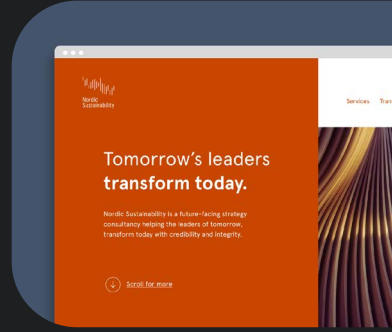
Nordic Sustainability

Services Tran

Tomorrow's leaders transform today.

Nordic Sustainability is a future-facing strategy consultancy helping the leaders of tomorrow, transform today with credibility and integrity.

Scroll for more